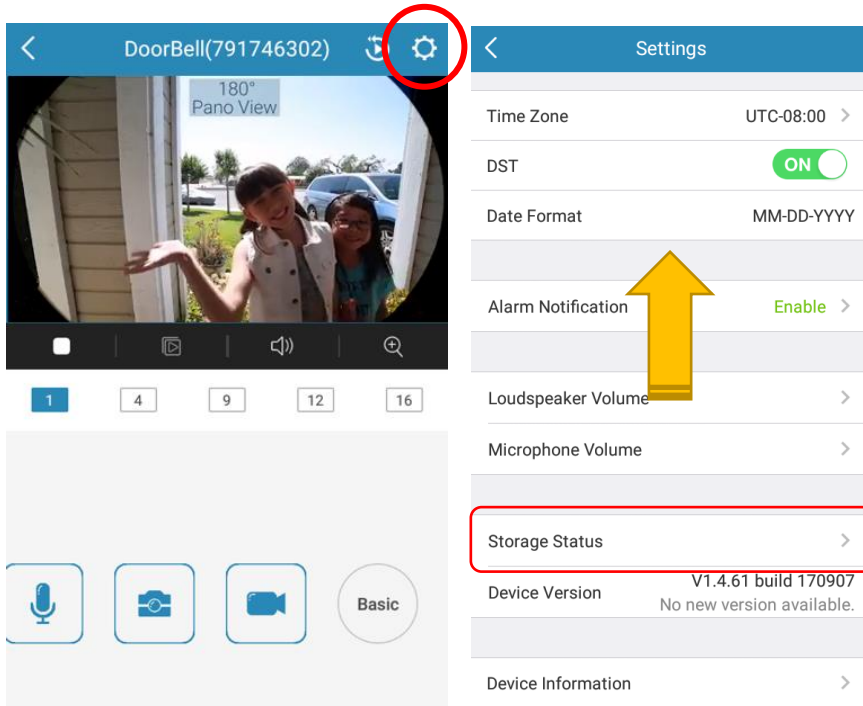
DoorBell(791746302)

180°
Pano View

1 4 9 12 16

Basic

Settings

Time Zone UTC-08:00

DST ON

Date Format MM-DD-YYYY

Alarm Notification Enable

Loudspeaker Volume

Microphone Volume

Storage Status

Device Version V1.4.61 build 170907
No new version available.

Device Information